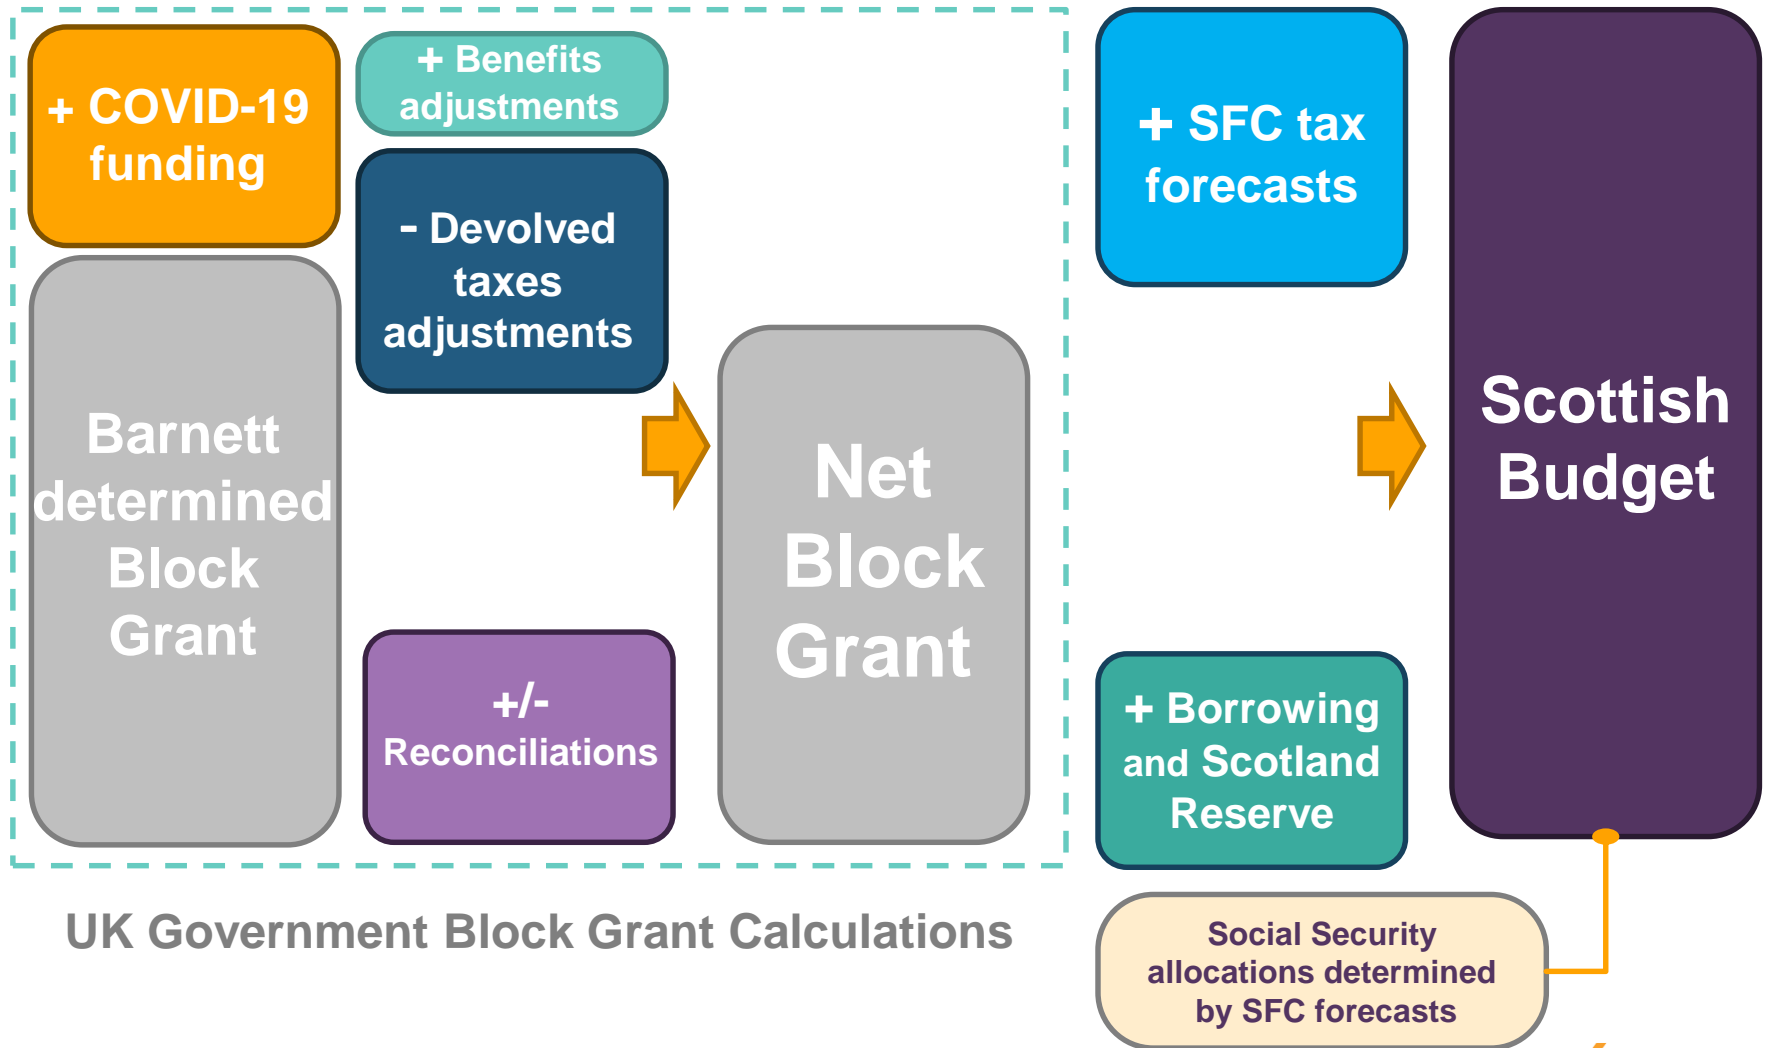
+ COVID-19 funding

+ Benefits adjustments

- Devolved taxes adjustments

Barnett determined Block Grant

+/- Reconciliations

Net Block Grant

+ SFC tax forecasts

+ Borrowing and Scotland Reserve

Scottish Budget

UK Government Block Grant Calculations

Social Security allocations determined by SFC forecasts